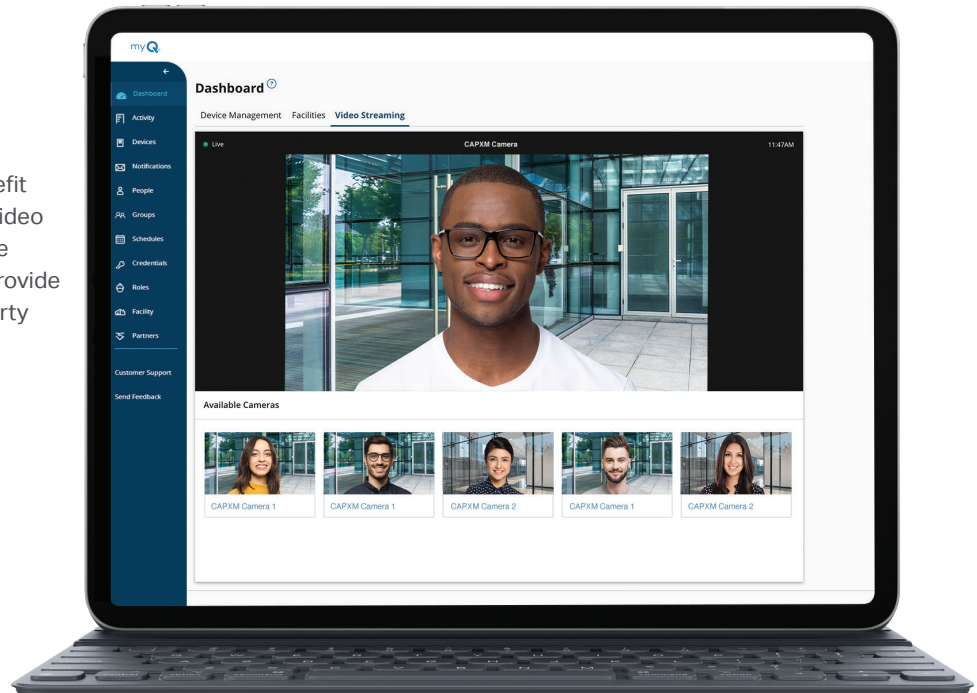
efit
ideo
e
rovide
rty

myQ

Dashboard
Activity
Devices
Notifications
People
Groups
Schedules
Credentials
Roles
Facility
Partners
Customer Support
Send Feedback

Dashboard

Device Management Facilities Video Streaming

Live CAPXM Camera 11:47AM

Available Cameras

CAPXM Camera 1
CAPXM Camera 1
CAPXM Camera 2
CAPXM Camera 1
CAPXM Camera 2